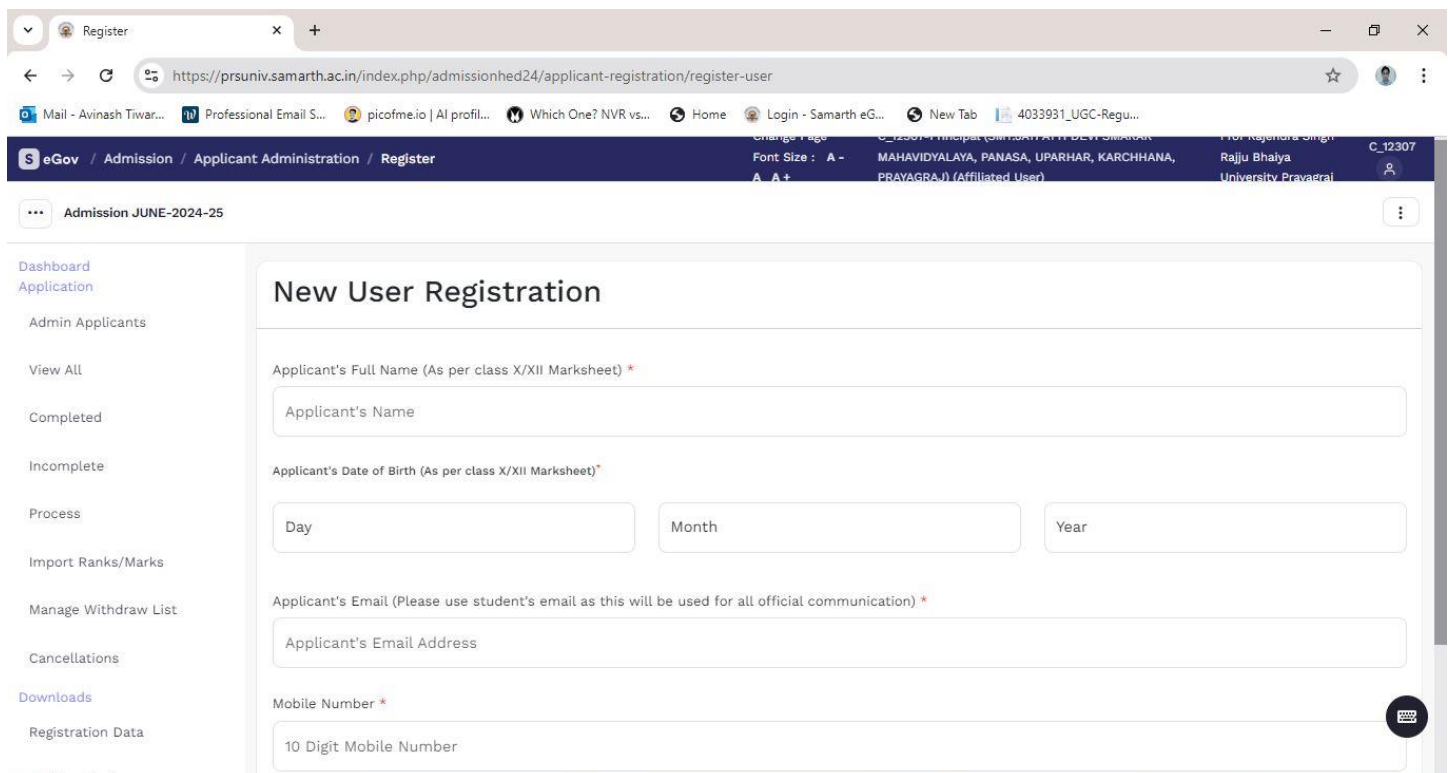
Register

https://prsuniv.samarth.ac.in/index.php/admissionhed24/applicant-registration/register-user

Mail - Avinash Tiwar... Professional Email S... picofme.io | AI profil... Which One? NVR vs... Home Login - Samarth eG... New Tab 4033931_UGC-Regu...

S eGov / Admission / Applicant Administration / Register

Change Page Font Size : A - A A+

C_12307-Principal (SMT.SATI ATTI DEVI SMARAK MAHAVIDYALAYA, PANASA, UPARHAR, KARCHHANA, PRAYAGRAJ) (Affiliated User)

Prof Rajendra Singh Rajju Bhaiya University Prayagraj

C_12307

Admission JUNE-2024-25

Dashboard
Application
Admin Applicants
View All
Completed
Incomplete
Process
Import Ranks/Marks
Manage Withdraw List
Cancellations
Downloads
Registration Data

New User Registration

Applicant's Full Name (As per class X/XII Marksheet) *

Applicant's Name

Applicant's Date of Birth (As per class X/XII Marksheet)*

Day

Month

Year

Applicant's Email (Please use student's email as this will be used for all official communication) *

Applicant's Email Address

Mobile Number *

10 Digit Mobile Number